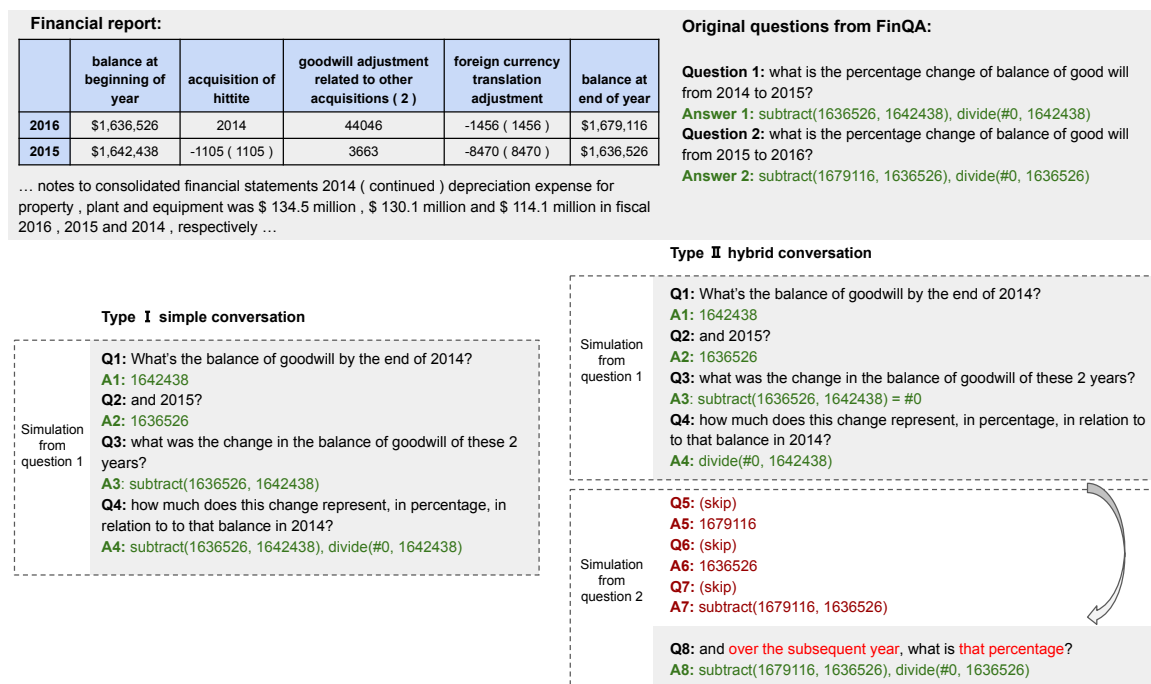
**Financial report:**

| | balance at beginning of year | acquisition of hittite | goodwill adjustment related to other acquisitions ( 2 ) | foreign currency translation adjustment | balance at end of year |
|---|---|---|---|---|---|
| 2016 | \$1,636,526 | 2014 | 44046 | -1456 ( 1456 ) | \$1,679,116 |
| 2015 | \$1,642,438 | -1105 ( 1105 ) | 3663 | -8470 ( 8470 ) | \$1,636,526 |

… notes to consolidated financial statements 2014 ( continued ) depreciation expense for property , plant and equipment was \$ 134.5 million , \$ 130.1 million and \$ 114.1 million in fiscal 2016 , 2015 and 2014 , respectively …

**Original questions from FinQA:**

**Question 1:** what is the percentage change of balance of good will from 2014 to 2015?
**Answer 1:** subtract(1636526, 1642438), divide(#0, 1642438)
**Question 2:** what is the percentage change of balance of good will from 2015 to 2016?
**Answer 2:** subtract(1679116, 1636526), divide(#0, 1636526)

**Type Ⅰ simple conversation**

Simulation from question 1

**Q1:** What's the balance of goodwill by the end of 2014?
**A1:** 1642438
**Q2:** and 2015?
**A2:** 1636526
**Q3:** what was the change in the balance of goodwill of these 2 years?
**A3**: subtract(1636526, 1642438)
**Q4:** how much does this change represent, in percentage, in relation to to that balance in 2014?
**A4:** subtract(1636526, 1642438), divide(#0, 1642438)

**Type Ⅱ hybrid conversation**

Simulation from question 1

**Q1:** What's the balance of goodwill by the end of 2014?
**A1:** 1642438
**Q2:** and 2015?
**A2:** 1636526
**Q3:** what was the change in the balance of goodwill of these 2 years?
**A3**: subtract(1636526, 1642438) = #0
**Q4:** how much does this change represent, in percentage, in relation to to that balance in 2014?
**A4:** divide(#0, 1642438)

Simulation from question 2

**Q5:** (skip)
**A5:** 1679116
**Q6:** (skip)
**A6:** 1636526
**Q7:** (skip)
**A7:** subtract(1679116, 1636526)

**Q8:** and over the subsequent year, what is that percentage?
**A8:** subtract(1679116, 1636526), divide(#0, 1636526)